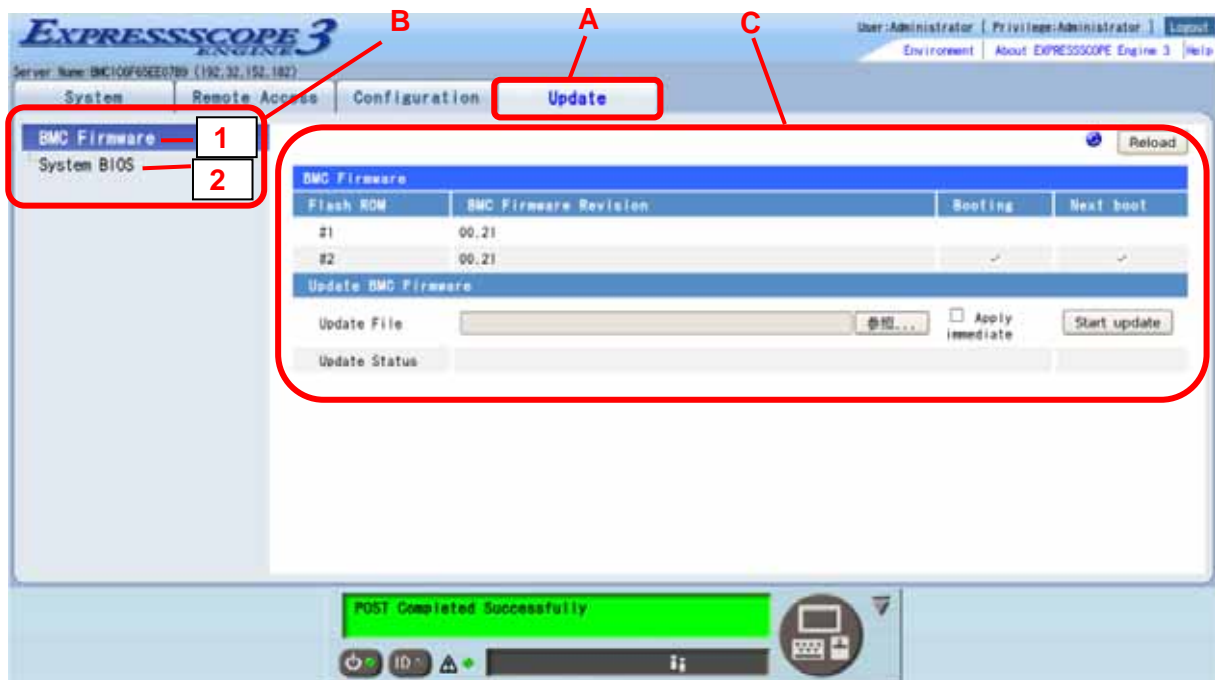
EXPRESSSCOPE ENGINE 3

User:Administrator [ Privilege:Administrator ] Logout

Environment | About EXPRESSSCOPE Engine 3 | Help

Server Name:BMC00F65EE07B9 (192.32.152.182)

B

A

C

System | Remote Access | Configuration | Update

BMC Firmware 1

System BIOS 2

Reload

BMC Firmware

| Flash ROM | BMC Firmware Revision | Booting | Next boot |
|---|---|---|---|
| #1 | 00.21 | | |
| #2 | 00.21 | ✓ | ✓ |

Update BMC Firmware

Update File 参照... Apply immediate Start update

Update Status

POST Completed Successfully

ID